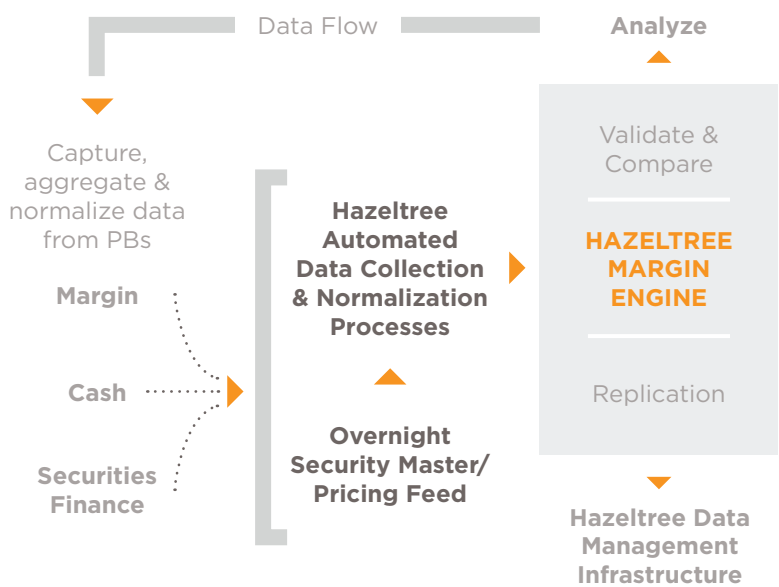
Data Flow

Analyze

Capture, aggregate & normalize data from PBs

Margin

Cash

Securities Finance

Hazeltree Automated Data Collection & Normalization Processes

Overnight Security Master/ Pricing Feed

Validate & Compare

HAZELTREE MARGIN ENGINE

Replication

Hazeltree Data Management Infrastructure